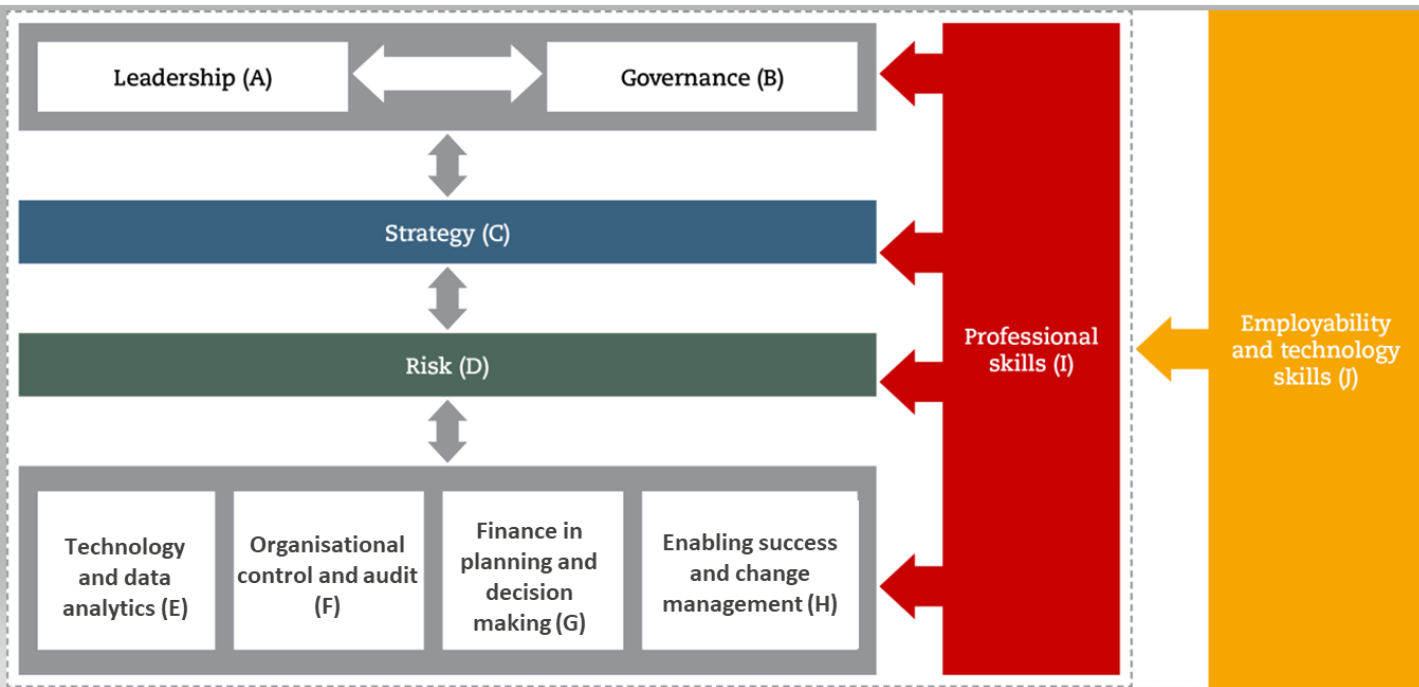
Leadership (A)

Governance (B)

Strategy (C)

Risk (D)

Technology and data analytics (E)

Organisational control and audit (F)

Finance in planning and decision making (G)

Enabling success and change management (H)

Professional skills (I)

Employability and technology skills (J)